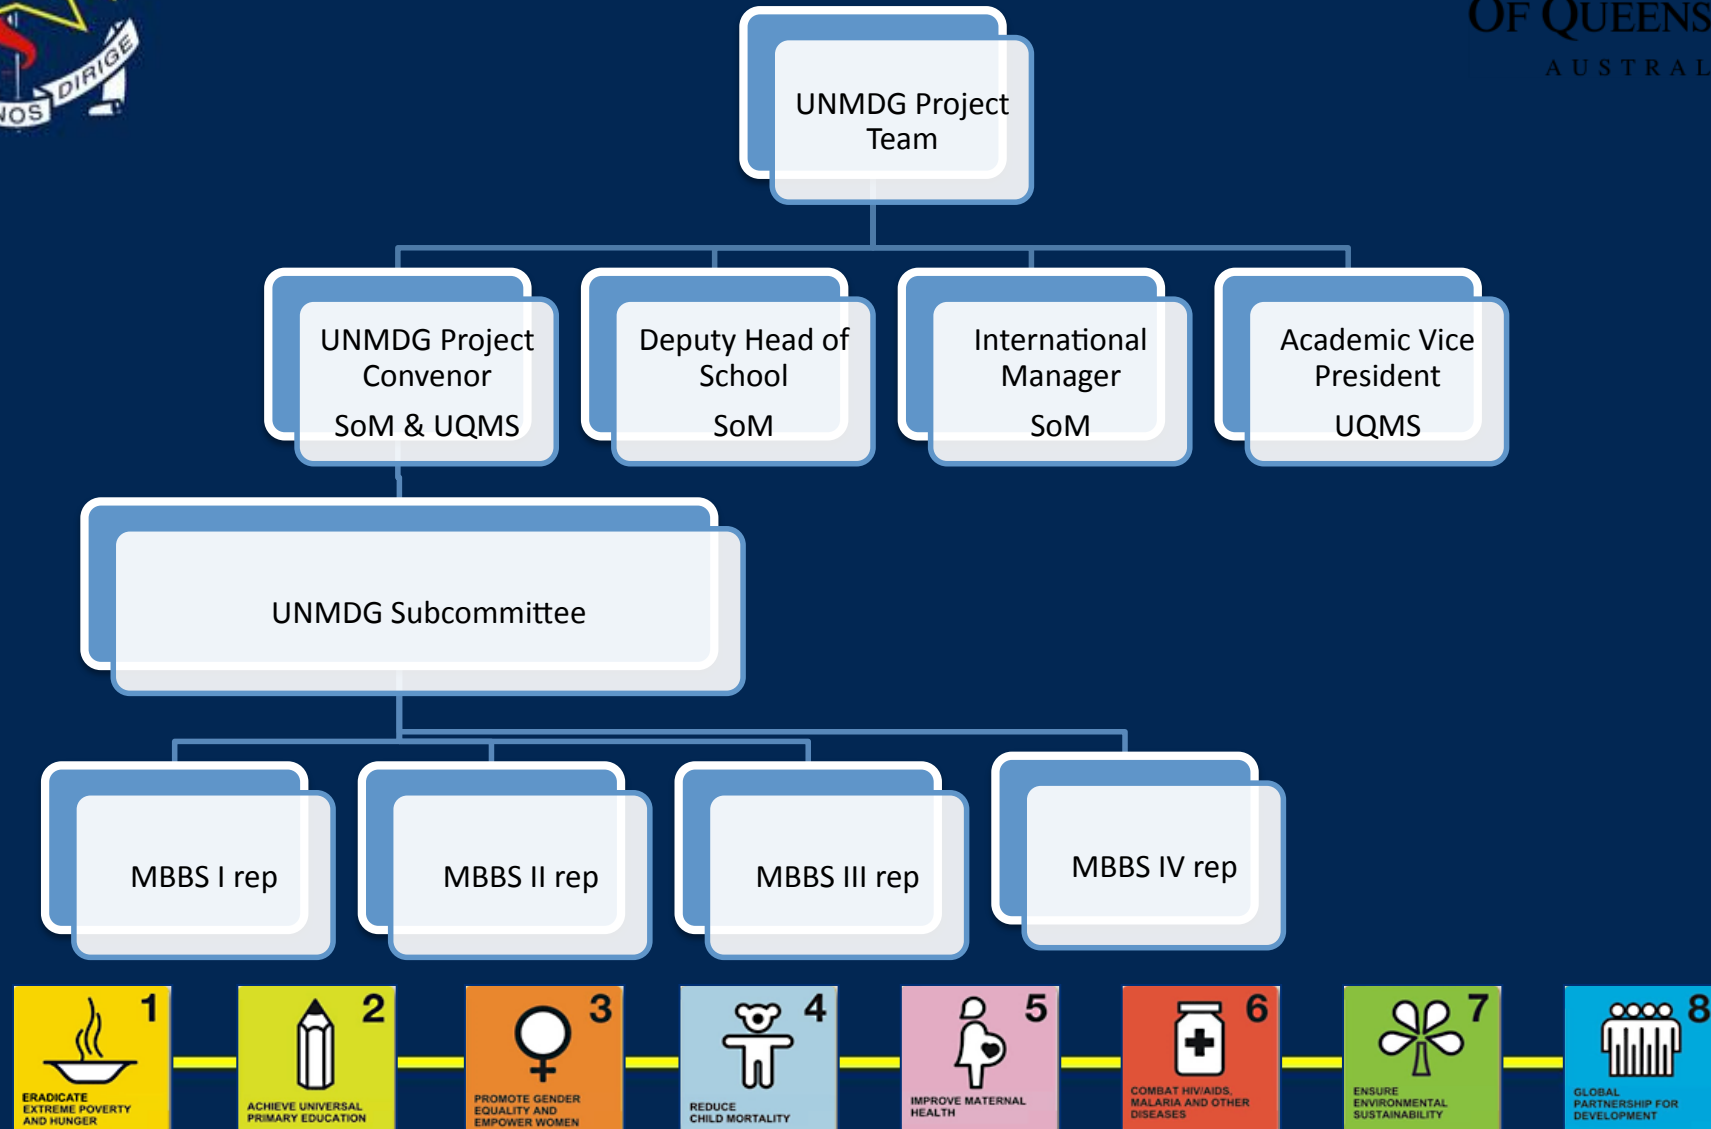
NOS DIRIGE

OF QUEENS
AUSTRAL

UNMDG Project Team

UNMDG Project Convenor
SoM & UQMS

Deputy Head of School
SoM

International Manager
SoM

Academic Vice President
UQMS

UNMDG Subcommittee

MBBS I rep

MBBS II rep

MBBS III rep

MBBS IV rep

1 ERADICATE EXTREME POVERTY AND HUNGER

2 ACHIEVE UNIVERSAL PRIMARY EDUCATION

3 PROMOTE GENDER EQUALITY AND EMPOWER WOMEN

4 REDUCE CHILD MORTALITY

5 IMPROVE MATERNAL HEALTH

6 COMBAT HIV/AIDS, MALARIA AND OTHER DISEASES

7 ENSURE ENVIRONMENTAL SUSTAINABILITY

8 GLOBAL PARTNERSHIP FOR DEVELOPMENT